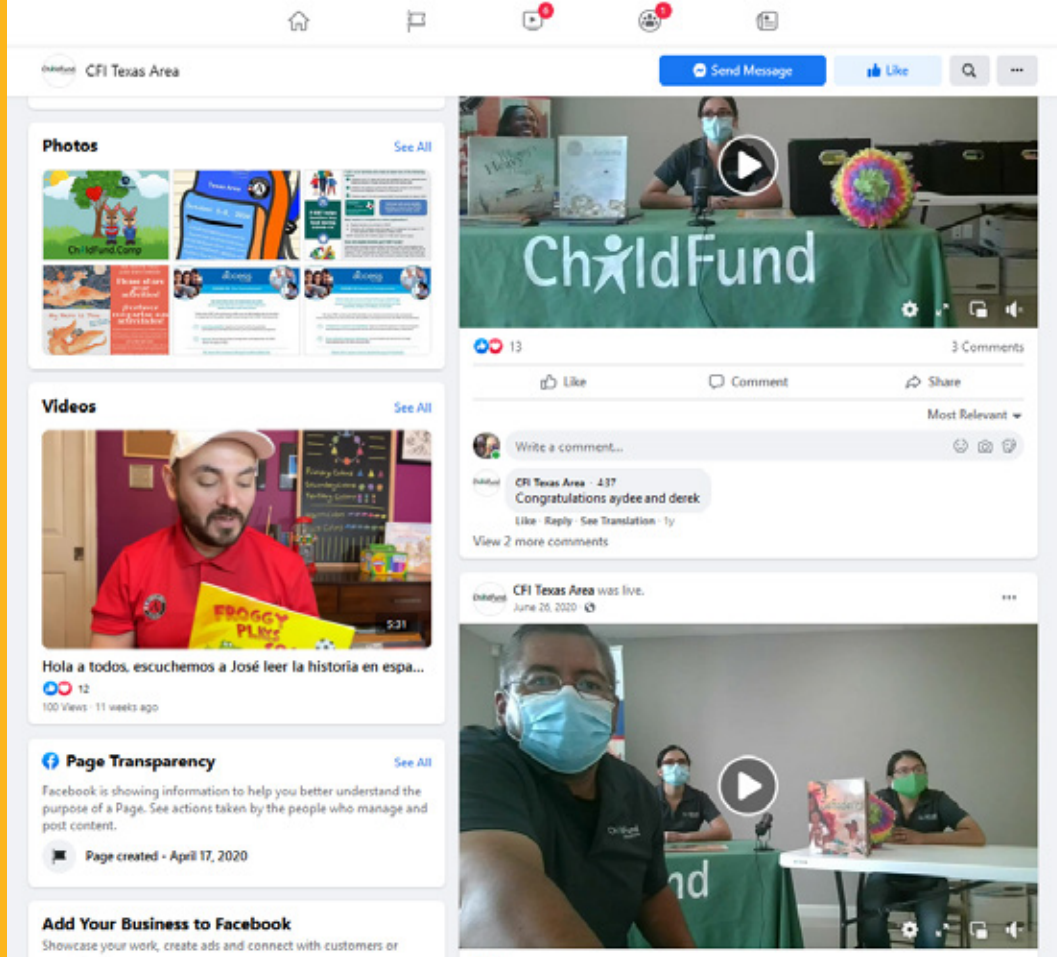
CFI Texas Area

Send Message

Like

Photos

See All

Videos

See All

5:31

Hola a todos, escuchemos a José leer la historia en espa...

12

100 Views · 11 weeks ago

Page Transparency

See All

Facebook is showing information to help you better understand the purpose of a Page. See actions taken by the people who manage and post content.

Page created - April 17, 2020

Add Your Business to Facebook

Showcase your work, create ads and connect with customers or

ChildFund

13

3 Comments

Like

Comment

Share

Most Relevant

Write a comment...

CFI Texas Area · 437

Congratulations aydee and derek

Like · Reply · See Translation · 1y

View 2 more comments

CFI Texas Area was live.

June 26, 2020 ·

...